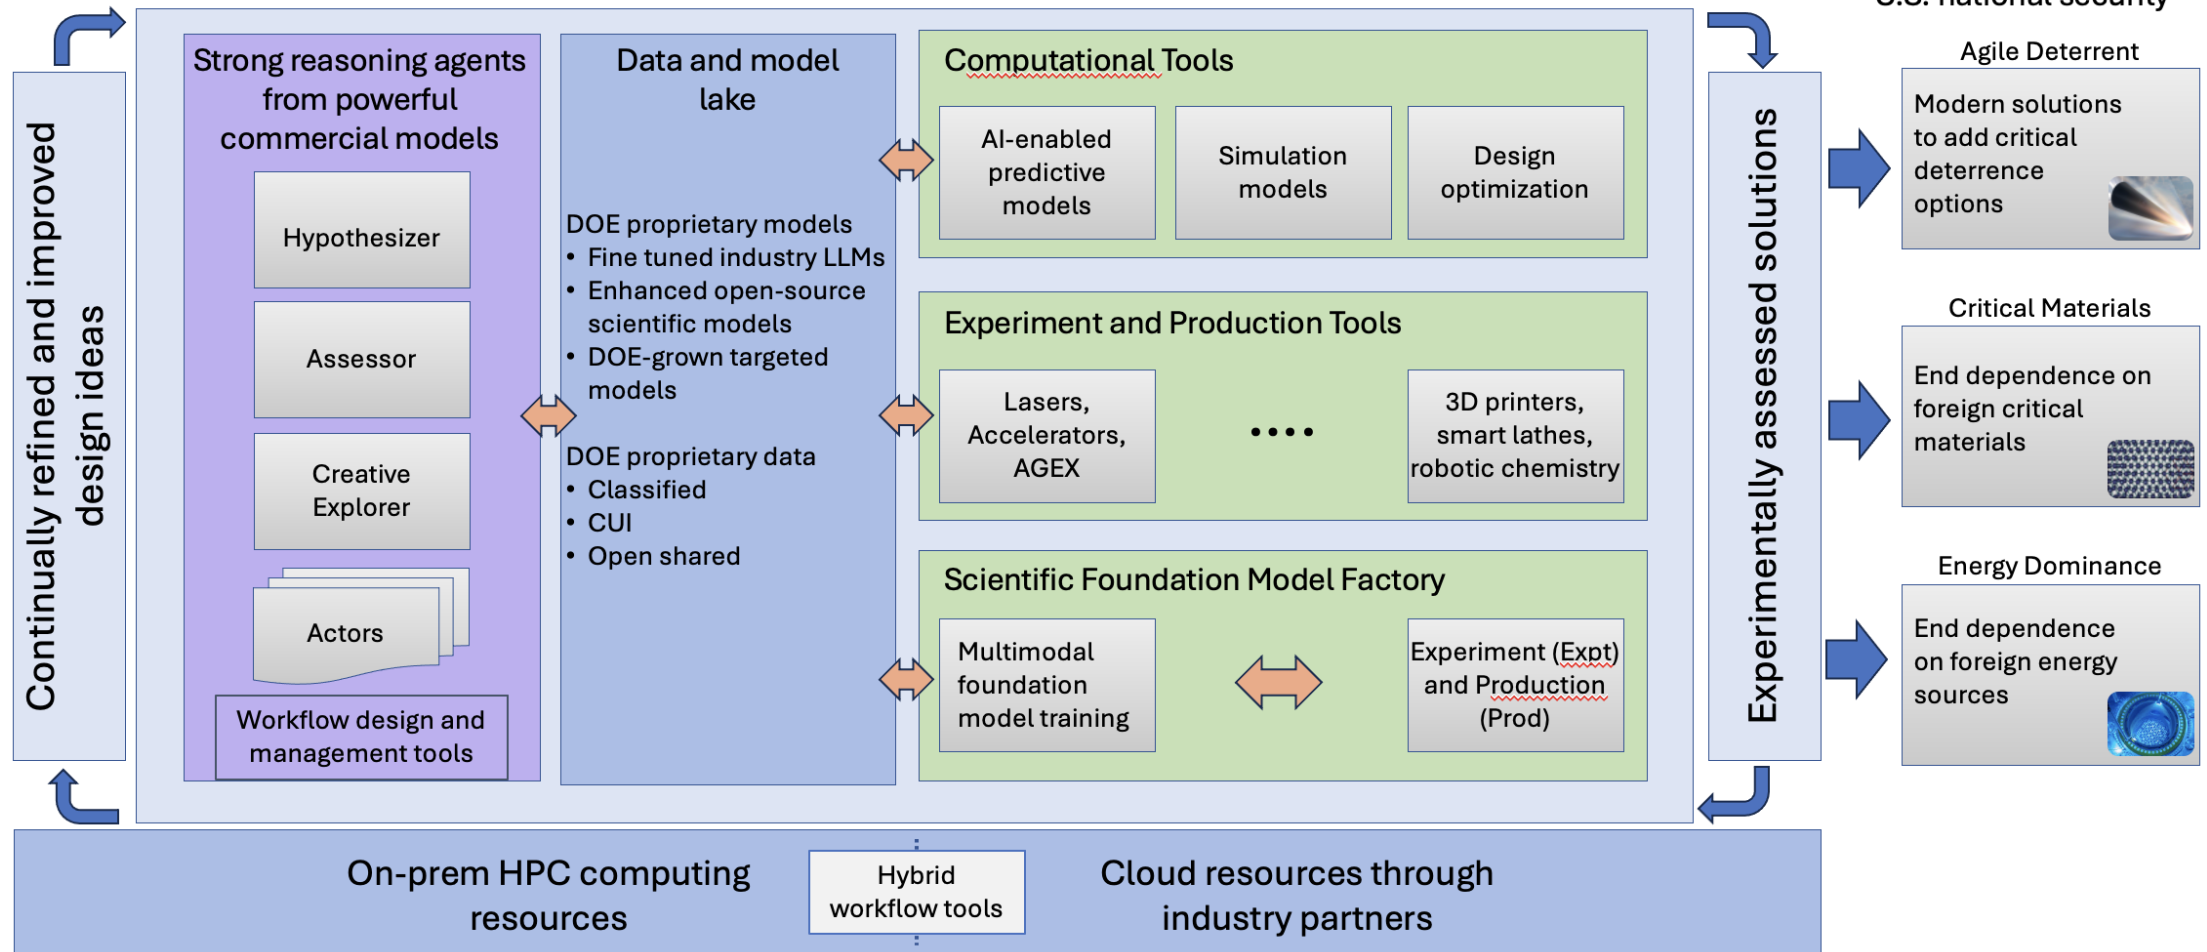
Continually refined and improved design ideas

Strong reasoning agents from powerful commercial models

Hypothesizer

Assessor

Creative Explorer

Actors

Workflow design and management tools

Data and model lake

DOE proprietary models
• Fine tuned industry LLMs
• Enhanced open-source scientific models
• DOE-grown targeted models

DOE proprietary data
• Classified
• CUI
• Open shared

Computational Tools

AI-enabled predictive models

Simulation models

Design optimization

Experiment and Production Tools

Lasers, Accelerators, AGEX

....

3D printers, smart lathes, robotic chemistry

Scientific Foundation Model Factory

Multimodal foundation model training

Experiment (Expt) and Production (Prod)

Experimentally assessed solutions

U.S. national security

Agile Deterrent

Modern solutions to add critical deterrence options

Critical Materials

End dependence on foreign critical materials

Energy Dominance

End dependence on foreign energy sources

On-prem HPC computing resources

Hybrid workflow tools

Cloud resources through industry partners